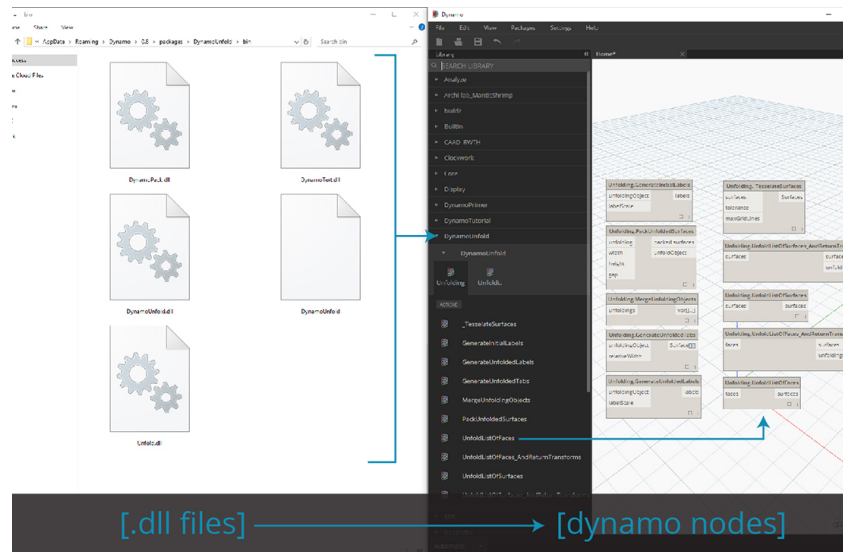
bin

Share View

AppData > Roaming > Dynamo > 0.8 > packages > DynamoUnfold > bin

Search bin

DynamoPack.dll

DynamoText.dll

DynamoUnfold.dll

DynamoUnfold

Unfold.dll

Dynamo

File Edit View Packages Settings Help

Library

Home*

SEARCH LIBRARY

Analyze

Archi-lab_MantisShrimp

bakta

BuiltIn

CAAD_RWTH

Clockwork

Core

Display

DynamoPrimer

DynamoTutorial

DynamoUnfold

DynamoUnfold

Unfolding

Unfold...

ACTIONS

_TesselateSurfaces

GenerateInitialLabels

GenerateUnfoldedLabels

GenerateUnfoldedTabs

MergeUnfoldingObjects

PackUnfoldedSurfaces

UnfoldListOfFaces

UnfoldListOfFaces_AndReturnTransforms

UnfoldListOfSurfaces

Unfolding.GenerateInitialLabels
unfoldingObject labels
labelScale

Unfolding._TesselateSurfaces
surfaces Surfaces
tolerance
maxGridLines

Unfolding.PackUnfoldedSurfaces
unfolding packed surfaces
width
height
gap

Unfolding.UnfoldListOfSurfaces_AndReturnTr
surfaces

Unfolding.MergeUnfoldingObjects
unfoldings

Unfolding.UnfoldListOfSurfaces
surfaces

Unfolding.GenerateUnfoldedTabs
unfoldingObject
relativeWidth

Unfolding.UnfoldListOfFaces_AndReturnTransf
faces

Unfolding.GenerateUnfoldedLabels
unfoldingObject
labelScale

Unfolding.UnfoldListOfFaces
faces surfaces

[.dll files] [dynamo nodes]